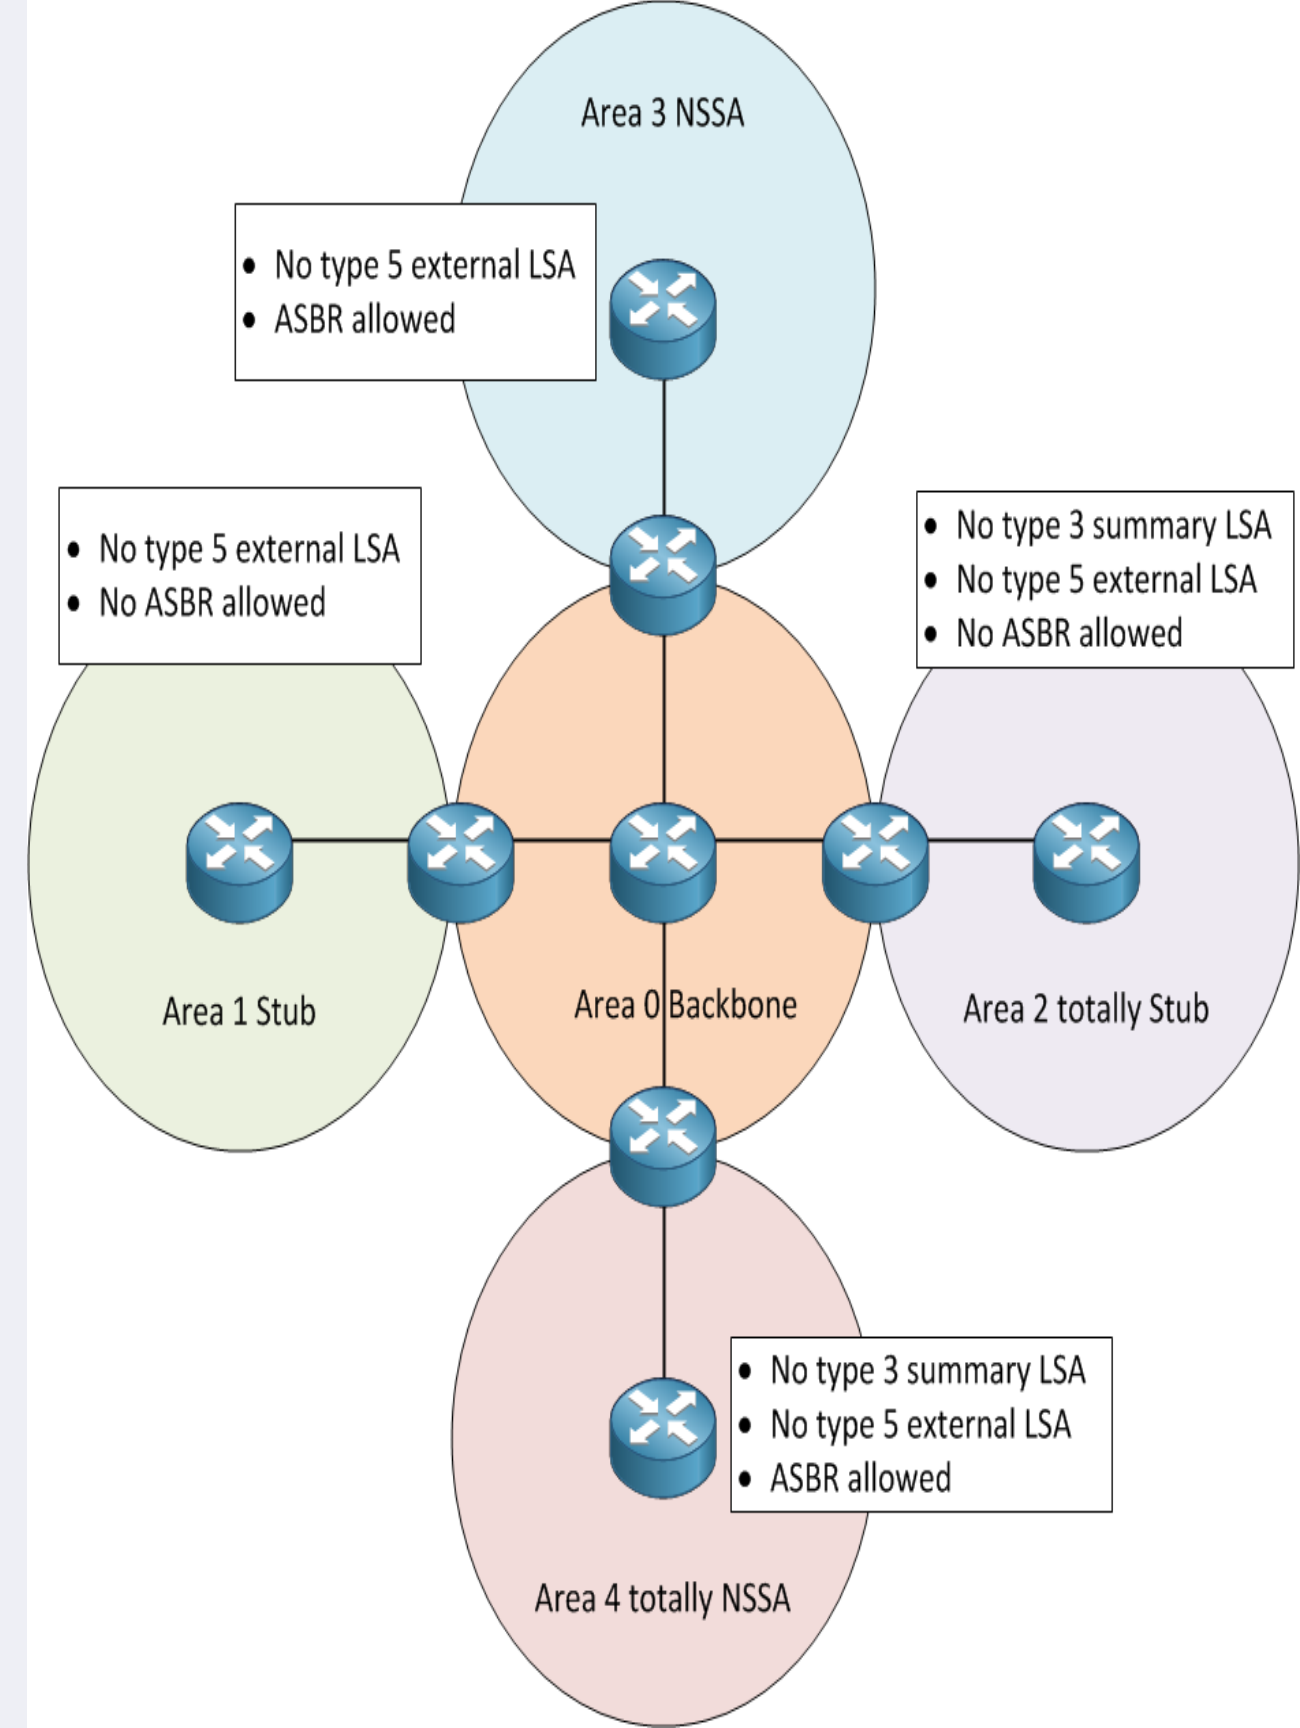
Area 3 NSSA

- No type 5 external LSA
- ASBR allowed

- No type 5 external LSA
- No ASBR allowed

- No type 3 summary LSA
- No type 5 external LSA
- No ASBR allowed

Area 1 Stub

Area 0 Backbone

Area 2 totally Stub

- No type 3 summary LSA
- No type 5 external LSA
- ASBR allowed

Area 4 totally NSSA